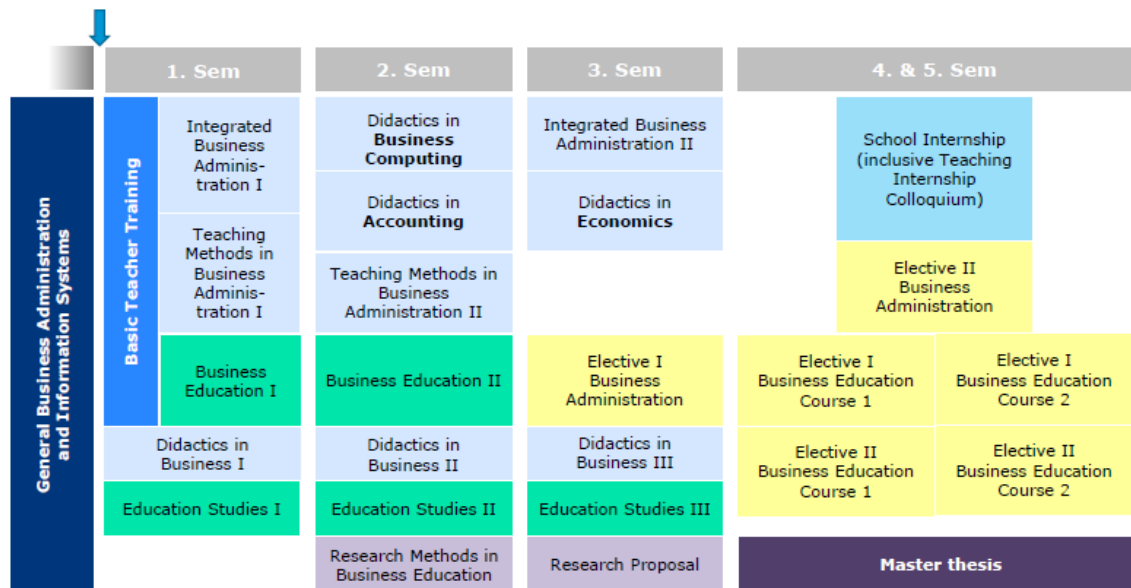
| | 1. Sem | | 2. Sem | 3. Sem | 4. & 5. Sem | |
|---|---|---|---|---|---|---|
| General Business Administration and Information Systems | Basic Teacher Training | Integrated Business Administration I | Didactics in **Business Computing** | Integrated Business Administration II | School Internship (inclusive Teaching Internship Colloquium) | |
| | | Teaching Methods in Business Administration I | Didactics in **Accounting** | Didactics in **Economics** | Elective II Business Administration | |
| | | | Teaching Methods in Business Administration II | | | |
| | | Business Education I | Business Education II | Elective I Business Administration | Elective I Business Education Course 1 | Elective I Business Education Course 2 |
| | Didactics in Business I | | Didactics in Business II | Didactics in Business III | Elective II Business Education Course 1 | Elective II Business Education Course 2 |
| | Education Studies I | | Education Studies II | Education Studies III | | |
| | | | Research Methods in Business Education | Research Proposal | **Master thesis** | |